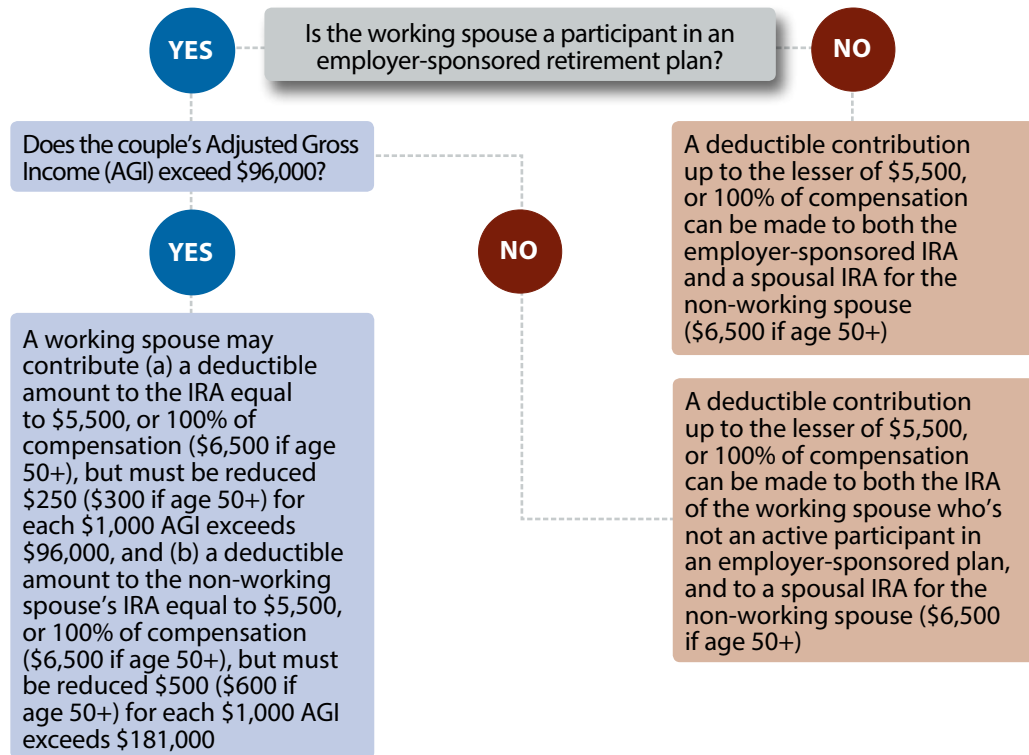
Is the working spouse a participant in an employer-sponsored retirement plan?

YES

NO

Does the couple's Adjusted Gross Income (AGI) exceed $96,000?

A deductible contribution up to the lesser of $5,500, or 100% of compensation can be made to both the employer-sponsored IRA and a spousal IRA for the non-working spouse ($6,500 if age 50+)

YES

NO

A working spouse may contribute (a) a deductible amount to the IRA equal to $5,500, or 100% of compensation ($6,500 if age 50+), but must be reduced $250 ($300 if age 50+) for each $1,000 AGI exceeds $96,000, and (b) a deductible amount to the non-working spouse's IRA equal to $5,500, or 100% of compensation ($6,500 if age 50+), but must be reduced $500 ($600 if age 50+) for each $1,000 AGI exceeds $181,000

A deductible contribution up to the lesser of $5,500, or 100% of compensation can be made to both the IRA of the working spouse who's not an active participant in an employer-sponsored plan, and to a spousal IRA for the non-working spouse ($6,500 if age 50+)